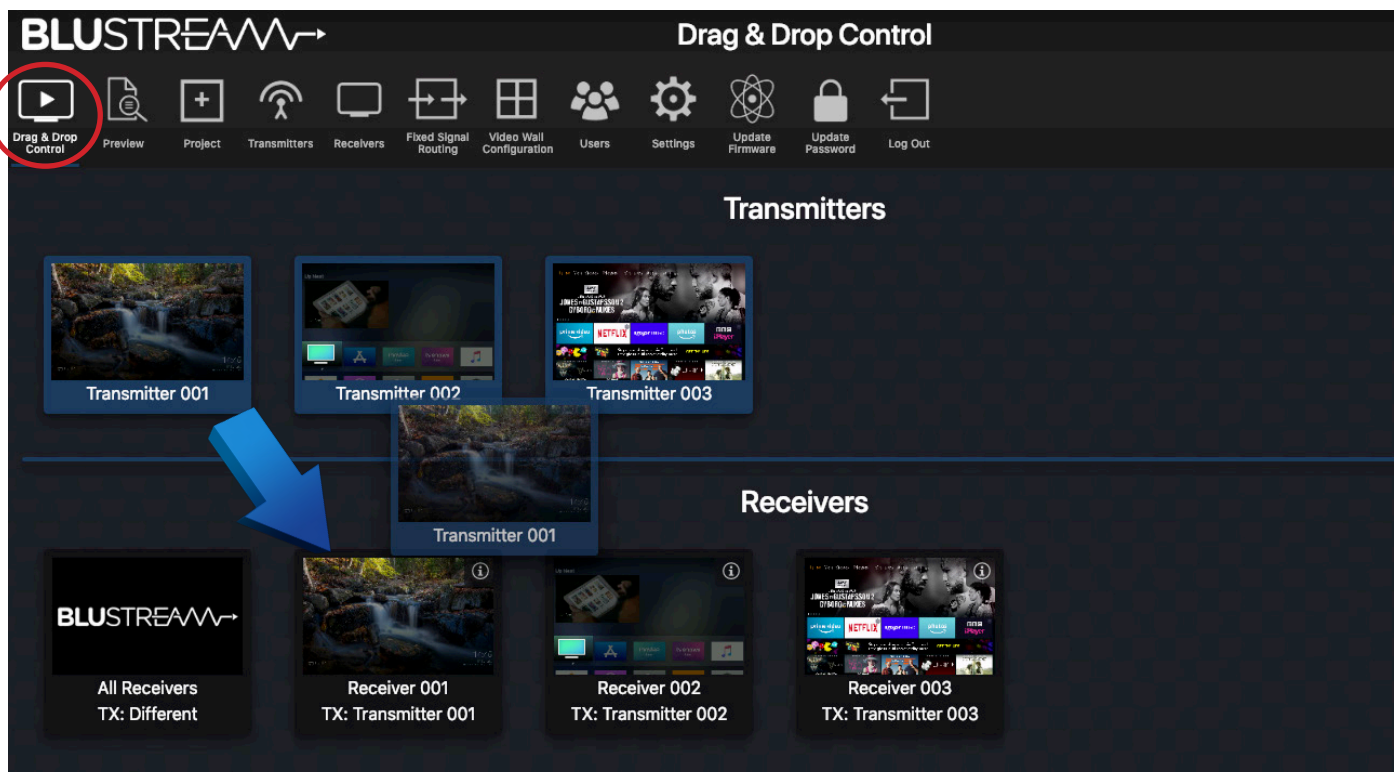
BLUSTREAM

Drag & Drop Control

Drag & Drop Control
Preview
Project
Transmitters
Receivers
Fixed Signal Routing
Video Wall Configuration
Users
Settings
Update Firmware
Update Password
Log Out

Transmitters

Transmitter 001
Transmitter 002
NETFLIX
Transmitter 003

Transmitter 001

Receivers

BLUSTREAM
All Receivers
TX: Different

Receiver 001
TX: Transmitter 001

Receiver 002
TX: Transmitter 002

NETFLIX
Receiver 003
TX: Transmitter 003